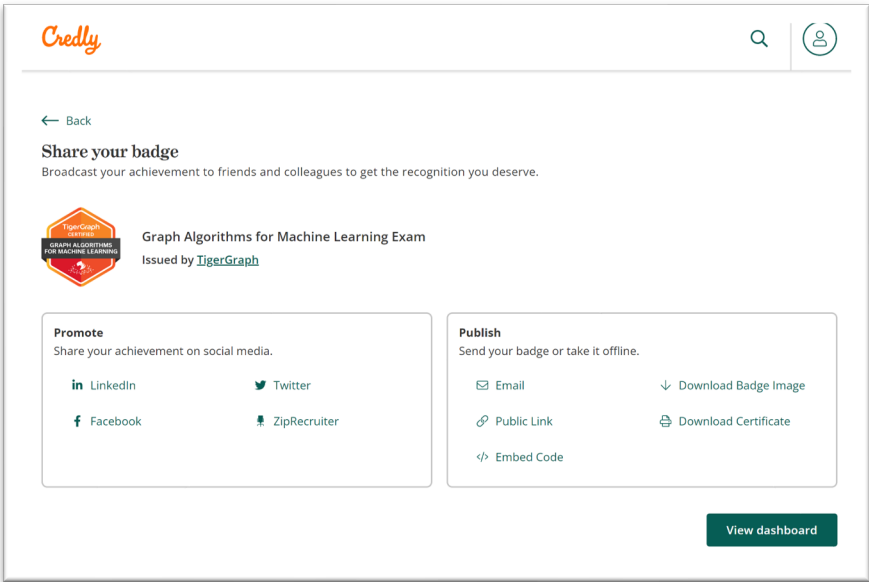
Credly

← Back

Share your badge

Broadcast your achievement to friends and colleagues to get the recognition you deserve.

TigerGraph CERTIFIED GRAPH ALGORITHMS FOR MACHINE LEARNING

Graph Algorithms for Machine Learning Exam

Issued by TigerGraph

Promote

Share your achievement on social media.

LinkedIn

Twitter

Facebook

ZipRecruiter

Publish

Send your badge or take it offline.

Email

Download Badge Image

Public Link

Download Certificate

Embed Code

View dashboard